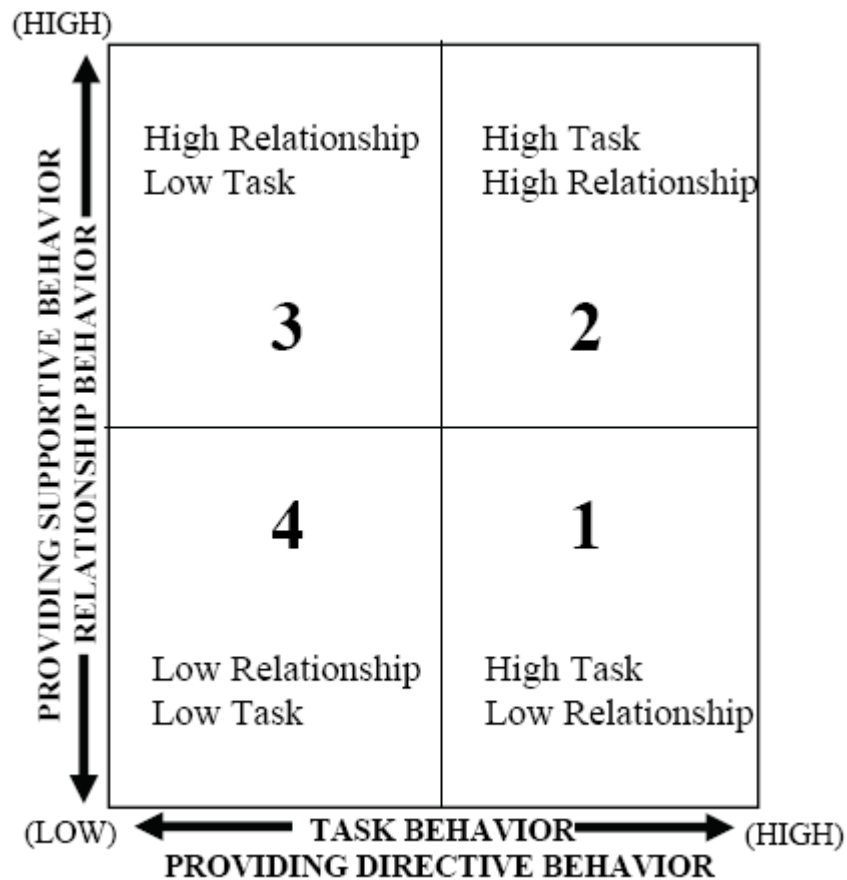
(HIGH)

PROVIDING SUPPORTIVE BEHAVIOR
RELATIONSHIP BEHAVIOR

High Relationship
Low Task

3

High Task
High Relationship

2

4

Low Relationship
Low Task

1

High Task
Low Relationship

(LOW) TASK BEHAVIOR (HIGH)
PROVIDING DIRECTIVE BEHAVIOR